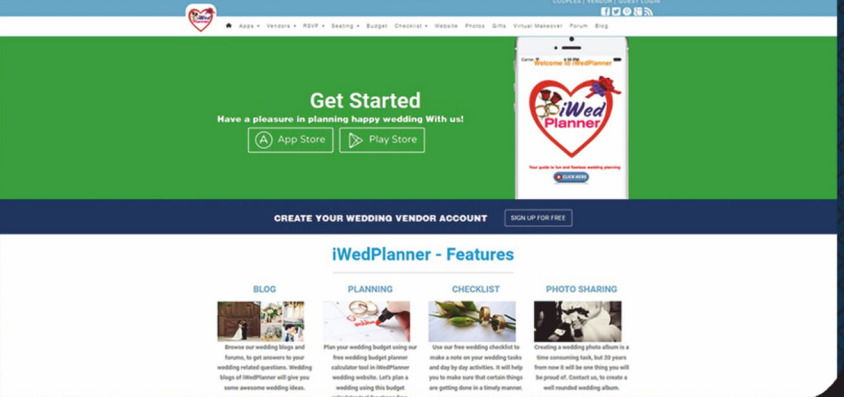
COUPLES | VENDOR | GUEST LOGIN

Apps ▾ Vendors ▾ RSVP ▾ Seating ▾ Budget Checklist ▾ Website Photos Gifts Virtual Makeover Forum Blog

Get Started

Have a pleasure in planning happy wedding With us!

App Store

Play Store

Welcome to iWedPlanner

iWed Planner

Your guide to fun and flawless wedding planning

CLICK HERE

CREATE YOUR WEDDING VENDOR ACCOUNT

SIGN UP FOR FREE

iWedPlanner - Features

BLOG

Browse our wedding blogs and forums, to get answers to your wedding related questions. Wedding blogs of iWedPlanner will give you some awesome wedding ideas.

PLANNING

Plan your wedding budget using our free wedding budget planner calculator tool in iWedPlanner wedding website. Let's plan a wedding using this budget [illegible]

CHECKLIST

Use our free wedding checklist to make a note on your wedding tasks and day by day activities. It will help you to make sure that certain things are getting done in a timely manner.

PHOTO SHARING

Creating a wedding photo album is a time consuming task, but 20 years from now it will be one thing you will be proud of. Contact us, to create a well rounded wedding album.